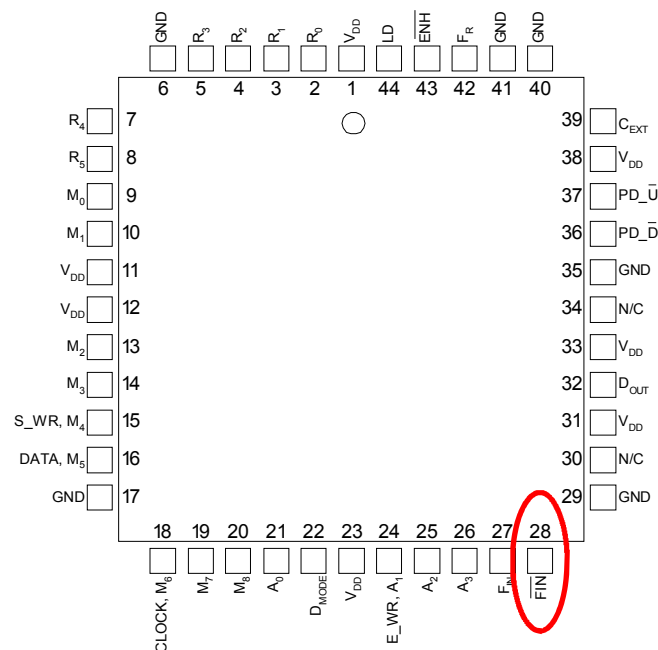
GND
6
$R_3$
5
$R_2$
4
$R_1$
3
$R_0$
2
$V_{DD}$
1
LD
44
$\overline{ENH}$
43
$F_R$
42
GND
41
GND
40

$R_4$ 7
$R_5$ 8
$M_0$ 9
$M_1$ 10
$V_{DD}$ 11
$V_{DD}$ 12
$M_2$ 13
$M_3$ 14
S_WR, $M_4$ 15
DATA, $M_5$ 16
GND 17

39 $C_{EXT}$
38 $V_{DD}$
37 PD_$\overline{U}$
36 PD_$\overline{D}$
35 GND
34 N/C
33 $V_{DD}$
32 $D_{OUT}$
31 $V_{DD}$
30 N/C
29 GND

18
CLOCK, $M_6$
19
$M_7$
20
$M_8$
21
$A_0$
22
$D_{MODE}$
23
$V_{DD}$
24
E_WR, $A_1$
25
$A_2$
26
$A_3$
27
$F_{IN}$
28
$\overline{FIN}$